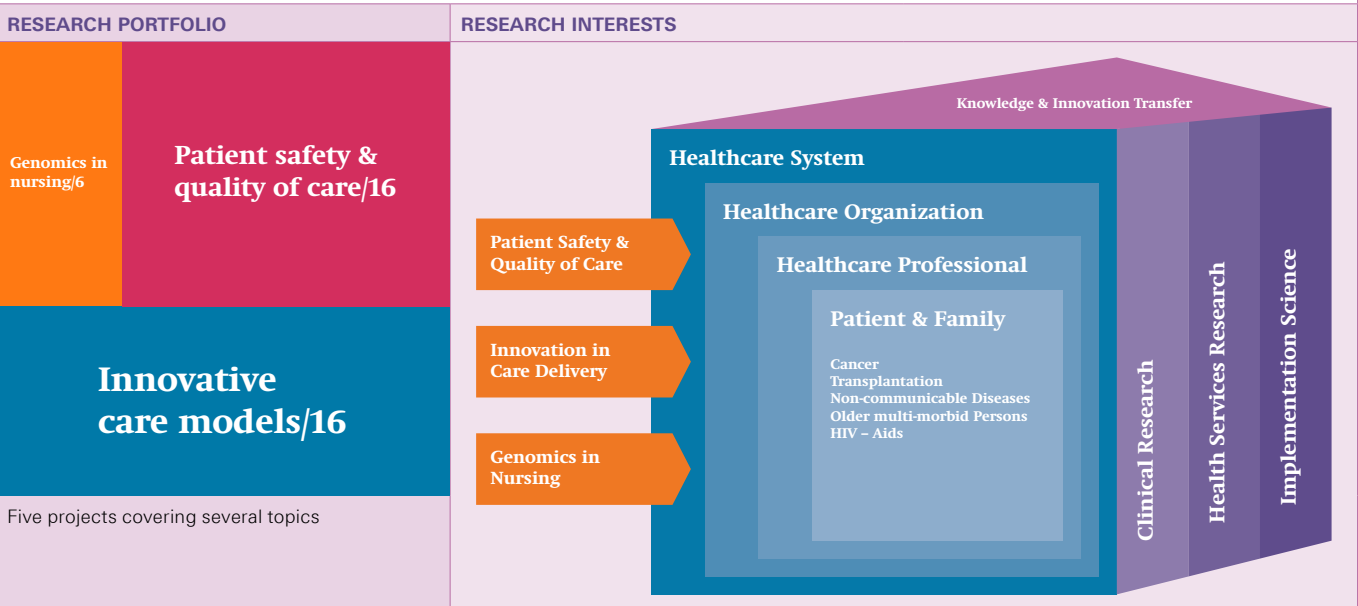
RESEARCH PORTFOLIO

Genomics in nursing/6

Patient safety & quality of care/16

Innovative care models/16

Five projects covering several topics

RESEARCH INTERESTS

Knowledge & Innovation Transfer

Patient Safety & Quality of Care

Innovation in Care Delivery

Genomics in Nursing

Healthcare System

Healthcare Organization

Healthcare Professional

Patient & Family

Cancer
Transplantation
Non-communicable Diseases
Older multi-morbid Persons
HIV – Aids

Clinical Research

Health Services Research

Implementation Science